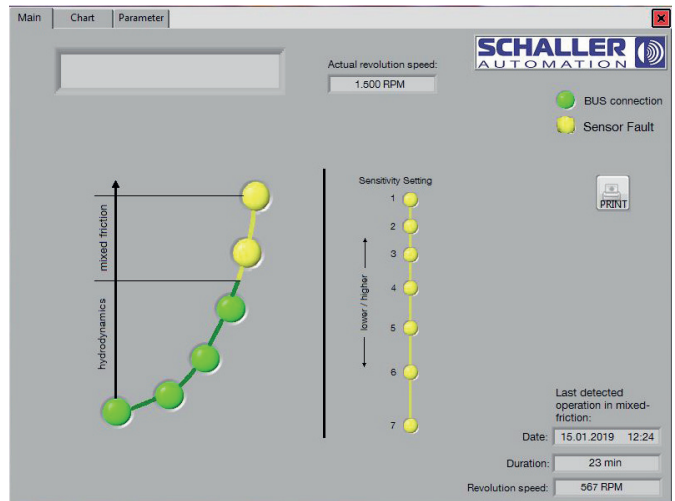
Main
Chart
Parameter

SCHALLER
AUTOMATION

Actual revolution speed:
1.500 RPM

BUS connection
Sensor Fault

mixed friction
hydrodynamics

Sensitivity Setting
1
2
3
4
5
6
7
lower / higher

PRINT

Last detected operation in mixed-friction:
Date: 15.01.2019 12:24
Duration: 23 min
Revolution speed: 567 RPM